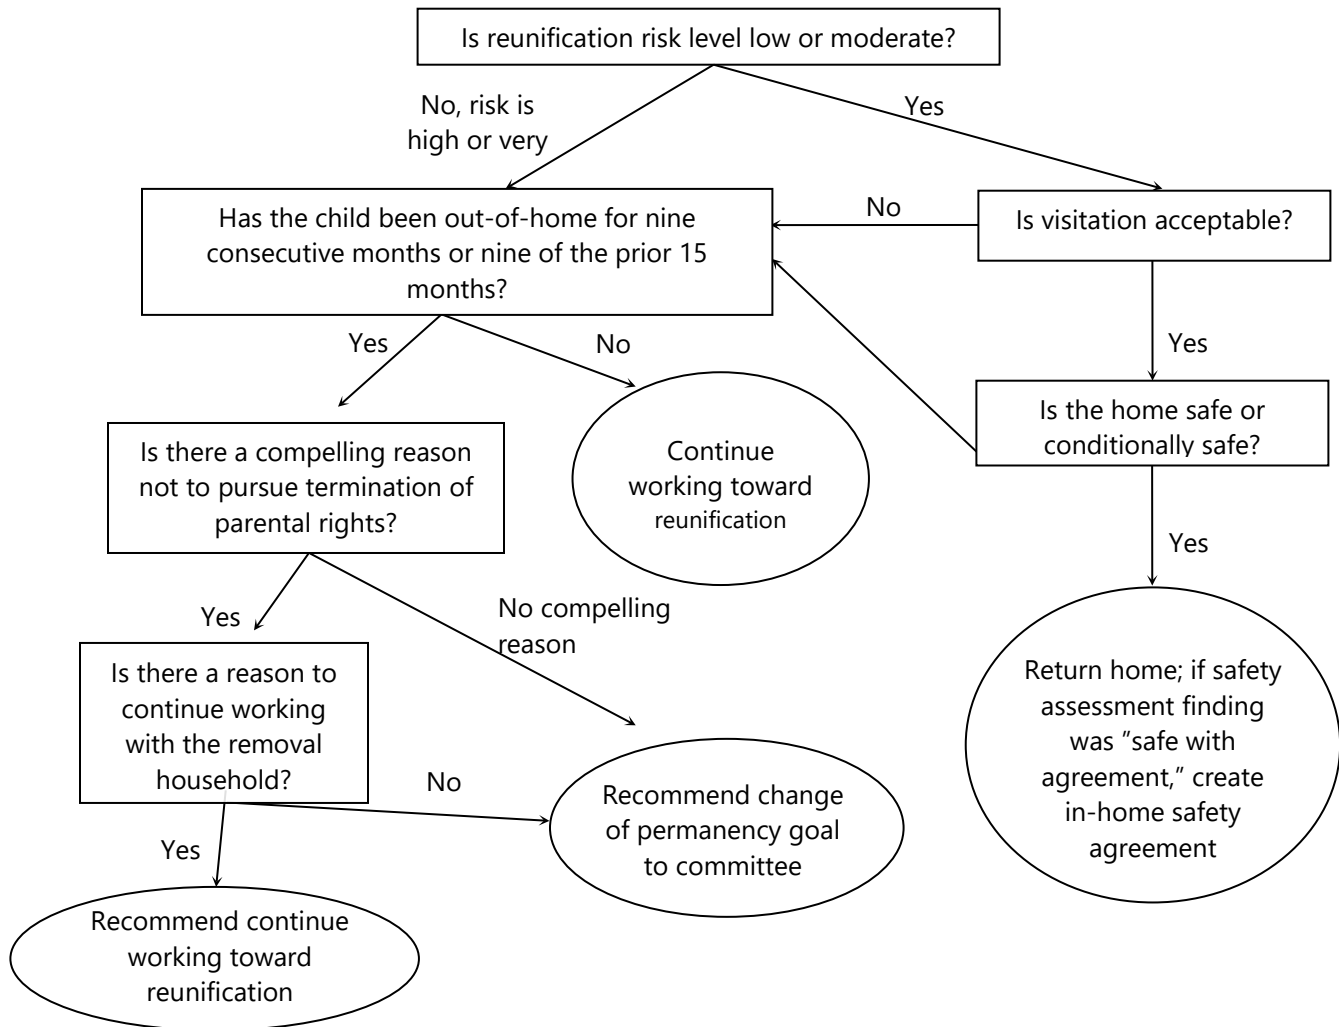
Is reunification risk level low or moderate?

No, risk is high or very

Yes

Has the child been out-of-home for nine consecutive months or nine of the prior 15 months?

No

Is visitation acceptable?

Yes

No

Yes

Is the home safe or conditionally safe?

Is there a compelling reason not to pursue termination of parental rights?

Continue working toward reunification

Yes

Yes

No compelling reason

Is there a reason to continue working with the removal household?

Return home; if safety assessment finding was "safe with agreement," create in-home safety agreement

No

Recommend change of permanency goal to committee

Yes

Recommend continue working toward reunification